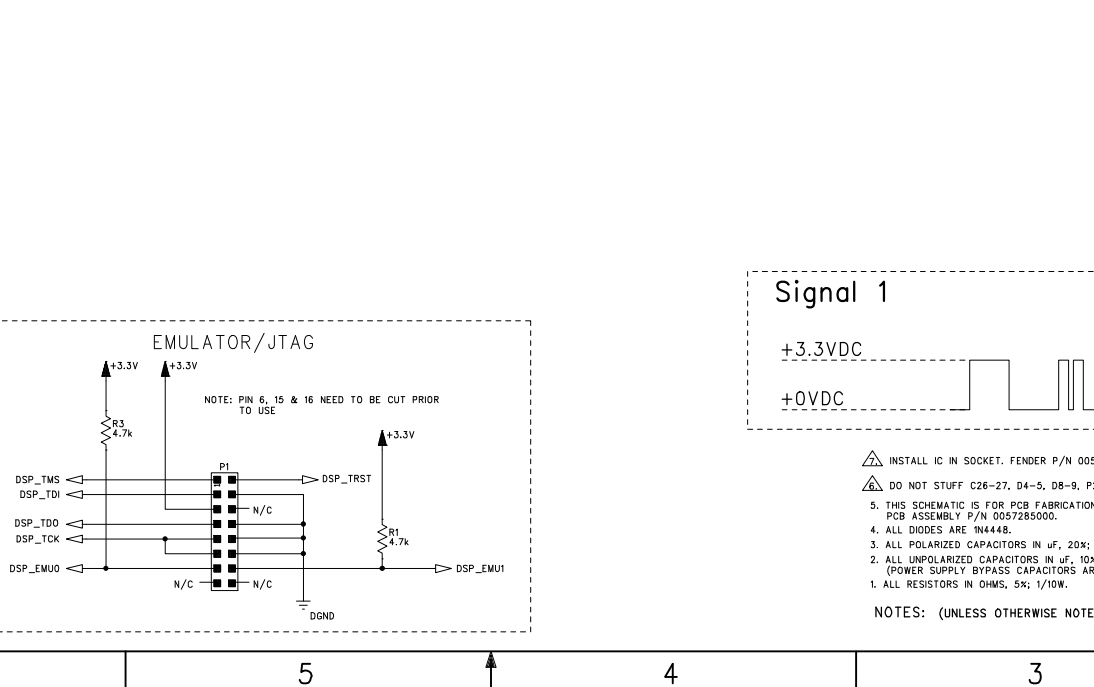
EMULATOR/JTAG

+3.3V

+3.3V

NOTE: PIN 6, 15 & 16 NEED TO BE CUT PRIOR TO USE

R3
4.7k

+3.3V

P1

DSP_TMS

DSP_TDI

DSP_TDO

DSP_TCK

DSP_EMU0

DSP_TRST

N/C

R1
4.7k

N/C

N/C

DSP_EMU1

DGND

Signal 1

+3.3VDC

+0VDC

7. INSTALL IC IN SOCKET. FENDER P/N 005

6. DO NOT STUFF C26-27, D4-5, D8-9, P

5. THIS SCHEMATIC IS FOR PCB FABRICATION
PCB ASSEMBLY P/N 0057285000.
4. ALL DIODES ARE 1N4448.
3. ALL POLARIZED CAPACITORS IN uF, 20%;
2. ALL UNPOLARIZED CAPACITORS IN uF, 10%
(POWER SUPPLY BYPASS CAPACITORS AR
1. ALL RESISTORS IN OHMS, 5%; 1/10W.

NOTES: (UNLESS OTHERWISE NOTE

5

4

3